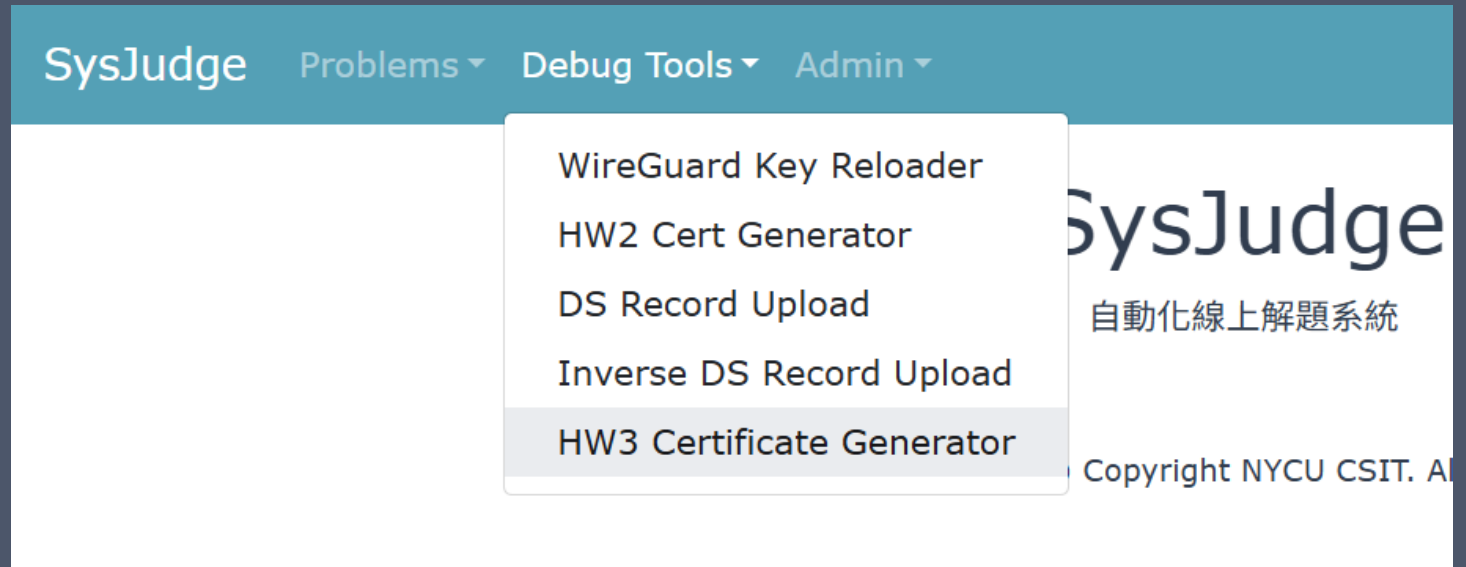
SysJudge Problems Debug Tools Admin

WireGuard Key Reloader
HW2 Cert Generator
DS Record Upload
Inverse DS Record Upload
HW3 Certificate Generator

SysJudge
自動化線上解題系統

Copyright NYCU CSIT. Al